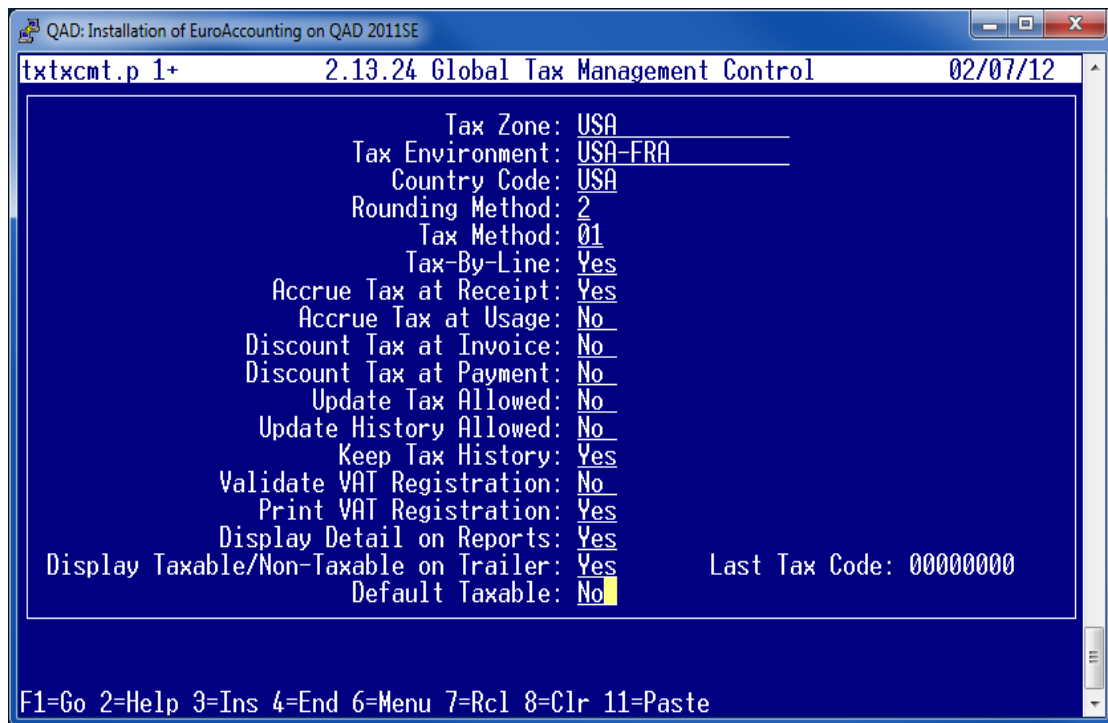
QAD: Installation of EuroAccounting on QAD 2011SE

txtxcmt.p 1+ 2.13.24 Global Tax Management Control 02/07/12

Tax Zone: USA
Tax Environment: USA-FRA
Country Code: USA
Rounding Method: 2
Tax Method: 01
Tax-By-Line: Yes
Accrue Tax at Receipt: Yes
Accrue Tax at Usage: No
Discount Tax at Invoice: No
Discount Tax at Payment: No
Update Tax Allowed: No
Update History Allowed: No
Keep Tax History: Yes
Validate VAT Registration: No
Print VAT Registration: Yes
Display Detail on Reports: Yes
Display Taxable/Non-Taxable on Trailer: Yes Last Tax Code: 00000000
Default Taxable: No

F1=Go 2=Help 3=Ins 4=End 6=Menu 7=Rcl 8=Clr 11=Paste